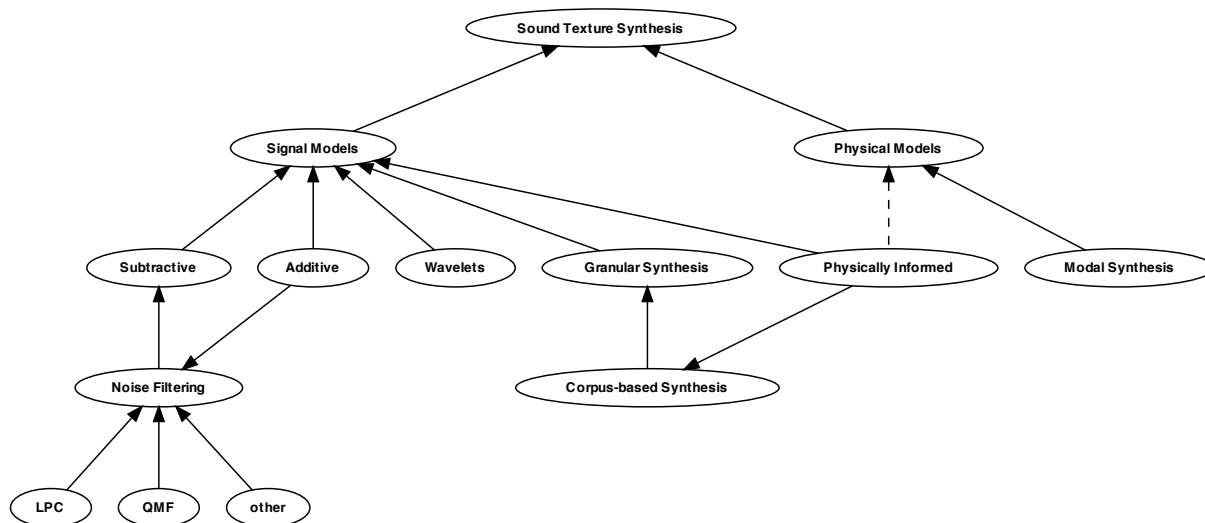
Sound Texture Synthesis

Signal Models

Physical Models

Subtractive

Additive

Wavelets

Granular Synthesis

Physically Informed

Modal Synthesis

Noise Filtering

Corpus-based Synthesis

LPC

QMF

other